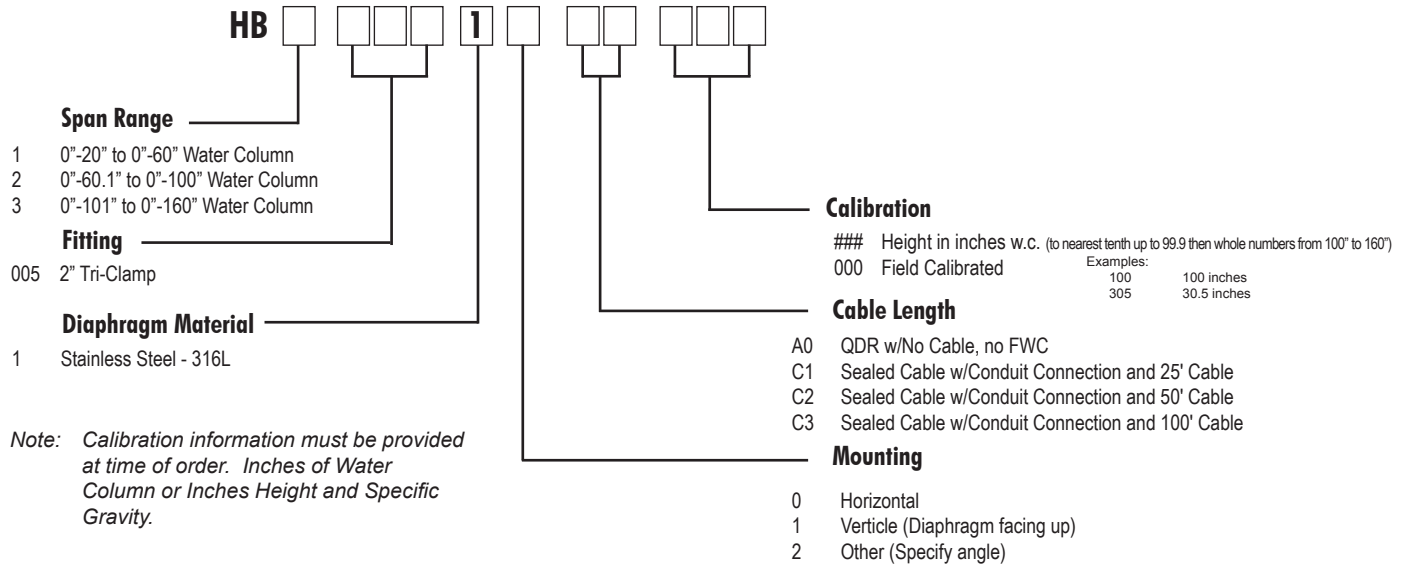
HB 1

Span Range

1 0"-20" to 0"-60" Water Column
2 0"-60.1" to 0"-100" Water Column
3 0"-101" to 0"-160" Water Column

Fitting

005 2" Tri-Clamp

Diaphragm Material

1 Stainless Steel - 316L

Note: Calibration information must be provided at time of order. Inches of Water Column or Inches Height and Specific Gravity.

Calibration

### Height in inches w.c. (to nearest tenth up to 99.9 then whole numbers from 100" to 160")
000 Field Calibrated

Examples:
100 100 inches
305 30.5 inches

Cable Length

A0 QDR w/No Cable, no FWC
C1 Sealed Cable w/Conduit Connection and 25' Cable
C2 Sealed Cable w/Conduit Connection and 50' Cable
C3 Sealed Cable w/Conduit Connection and 100' Cable

Mounting

0 Horizontal
1 Verticle (Diaphragm facing up)
2 Other (Specify angle)